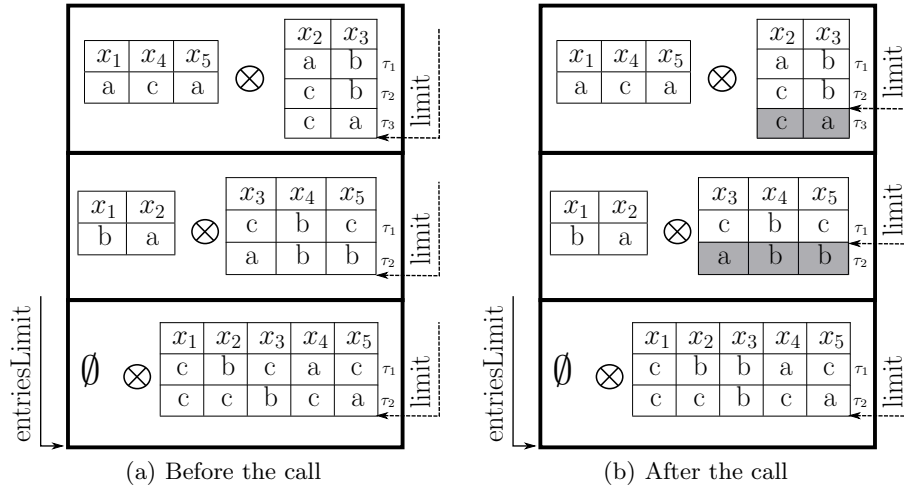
| $x_1$ | $x_4$ | $x_5$ |
|---|---|---|
| a | c | a |

$\otimes$

| $x_2$ | $x_3$ | |
|---|---|---|
| a | b | $\tau_1$ |
| c | b | $\tau_2$ |
| c | a | $\tau_3$ |

limit

| $x_1$ | $x_2$ |
|---|---|
| b | a |

$\otimes$

| $x_3$ | $x_4$ | $x_5$ | |
|---|---|---|---|
| c | b | c | $\tau_1$ |
| a | b | b | $\tau_2$ |

limit

$\emptyset$ $\otimes$

| $x_1$ | $x_2$ | $x_3$ | $x_4$ | $x_5$ | |
|---|---|---|---|---|---|
| c | b | c | a | c | $\tau_1$ |
| c | c | b | c | a | $\tau_2$ |

limit

entriesLimit

(a) Before the call

| $x_1$ | $x_4$ | $x_5$ |
|---|---|---|
| a | c | a |

$\otimes$

| $x_2$ | $x_3$ | |
|---|---|---|
| a | b | $\tau_1$ |
| c | b | $\tau_2$ |
| c | a | $\tau_3$ |

limit

| $x_1$ | $x_2$ |
|---|---|
| b | a |

$\otimes$

| $x_3$ | $x_4$ | $x_5$ | |
|---|---|---|---|
| c | b | c | $\tau_1$ |
| a | b | b | $\tau_2$ |

limit

$\emptyset$ $\otimes$

| $x_1$ | $x_2$ | $x_3$ | $x_4$ | $x_5$ | |
|---|---|---|---|---|---|
| c | b | b | a | c | $\tau_1$ |
| c | c | b | c | a | $\tau_2$ |

limit

entriesLimit

(b) After the call